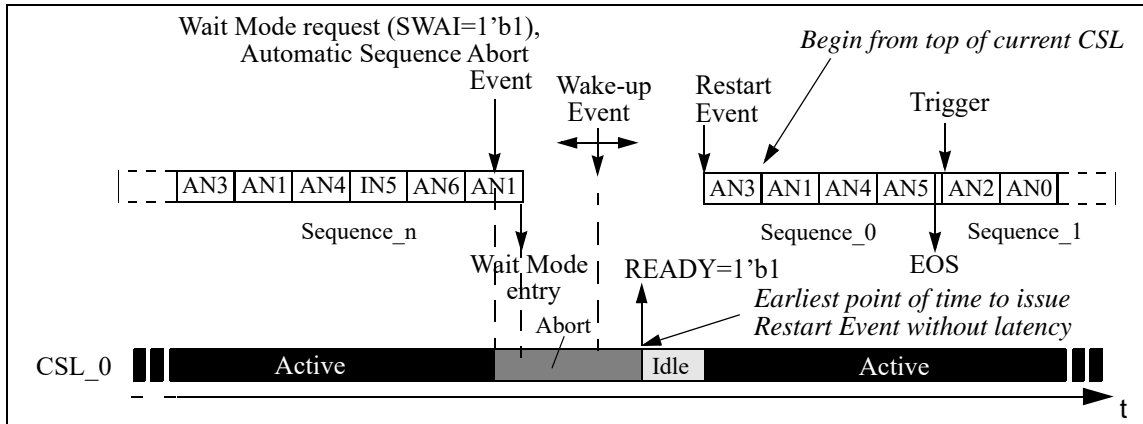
Wait Mode request (SWAI=1'b1),
Automatic Sequence Abort
Event

Wake-up
Event

Restart
Event

Begin from top of current CSL

Trigger

| AN3 | AN1 | AN4 | IN5 | AN6 | AN1 |
|---|---|---|---|---|---|

| AN3 | AN1 | AN4 | AN5 | AN2 | AN0 |
|---|---|---|---|---|---|

Sequence_n

Sequence_0

Sequence_1

Wait Mode
entry

READY=1'b1

EOS

Earliest point of time to issue
Restart Event without latency

Abort

CSL_0

Active

Idle

Active

t